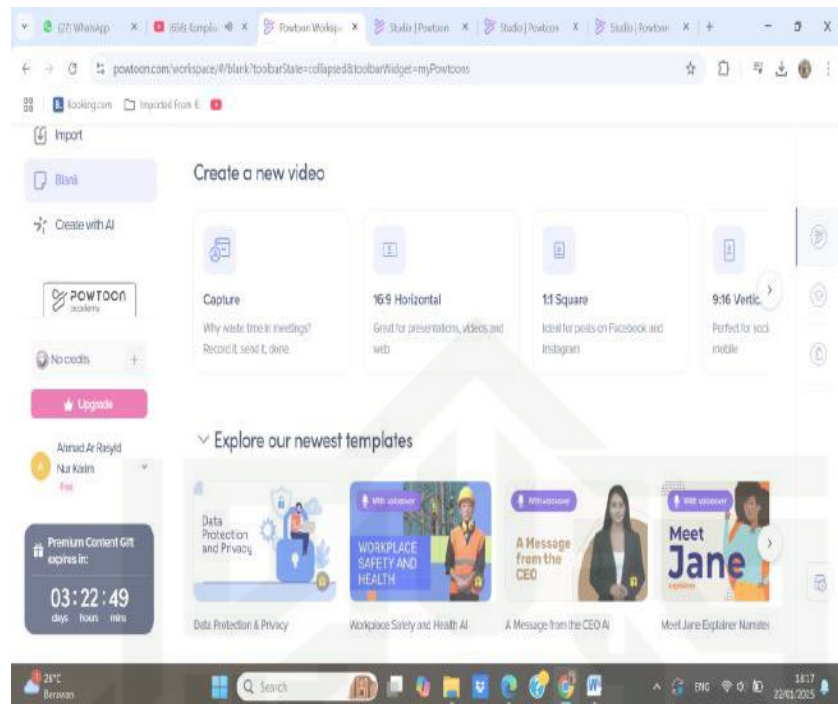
(27) WhatsApp | 658 Komplit | Powtoon Worksp | Studio | Powtoon | Studio | Powtoon | Studio | Powtoon

powtoon.com/workspace/#/blank?toolbarState=collapsed&toolbarWidget=myPowtoons

Booking.com | Imported From E

Import

Blank

Create with AI

POWTOON academy

No credits

Upgrade

Ahmad Ar Rasyid Nur Kaim
Free

Premium Content Gift expires in:
03 : 22 : 49
days hours mins

Create a new video

Capture
Why waste time in meetings? Record it, send it, done

16:9 Horizontal
Great for presentations, videos and web

1:1 Square
Ideal for posts on Facebook and Instagram

9:16 Vertic
Perfect for soci mobile

Explore our newest templates

Data Protection and Privacy
Data Protection & Privacy

With voiceover
WORKPLACE SAFETY AND HEALTH
Workplace Safety and Health AI

With voiceover
A Message from the CEO
A Message from the CEO AI

With voiceover
Meet Jane
Meet Jane Explainer Narrated

26°C
Berawan

Search

ENG
18:17
22/01/2025